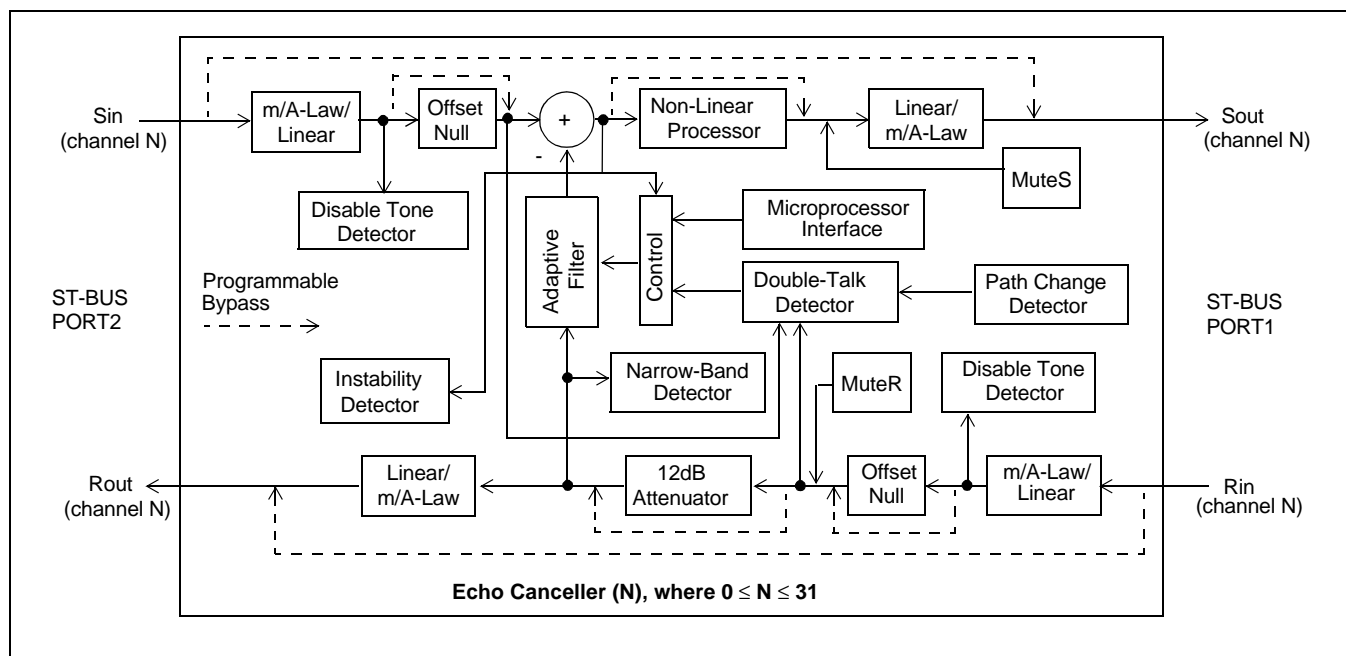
Sin (channel N)

m/A-Law/ Linear

Offset Null

+

-

Non-Linear Processor

Linear/ m/A-Law

Sout (channel N)

MuteS

Disable Tone Detector

Adaptive Filter

Control

Microprocessor Interface

Programmable Bypass

ST-BUS PORT2

Double-Talk Detector

Path Change Detector

ST-BUS PORT1

Instability Detector

Narrow-Band Detector

MuteR

Disable Tone Detector

Rout (channel N)

Linear/ m/A-Law

12dB Attenuator

Offset Null

m/A-Law/ Linear

Rin (channel N)

Echo Canceller (N), where $0 \leq N \leq 31$